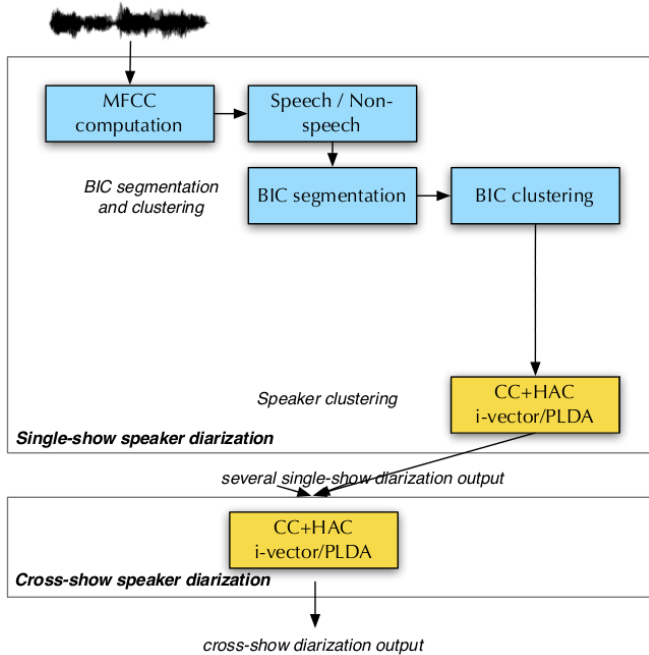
MFCC computation

Speech / Non-speech

BIC segmentation and clustering

BIC segmentation

BIC clustering

Speaker clustering

CC+HAC i-vector/PLDA

Single-show speaker diarization

several single-show diarization output

CC+HAC i-vector/PLDA

Cross-show speaker diarization

cross-show diarization output